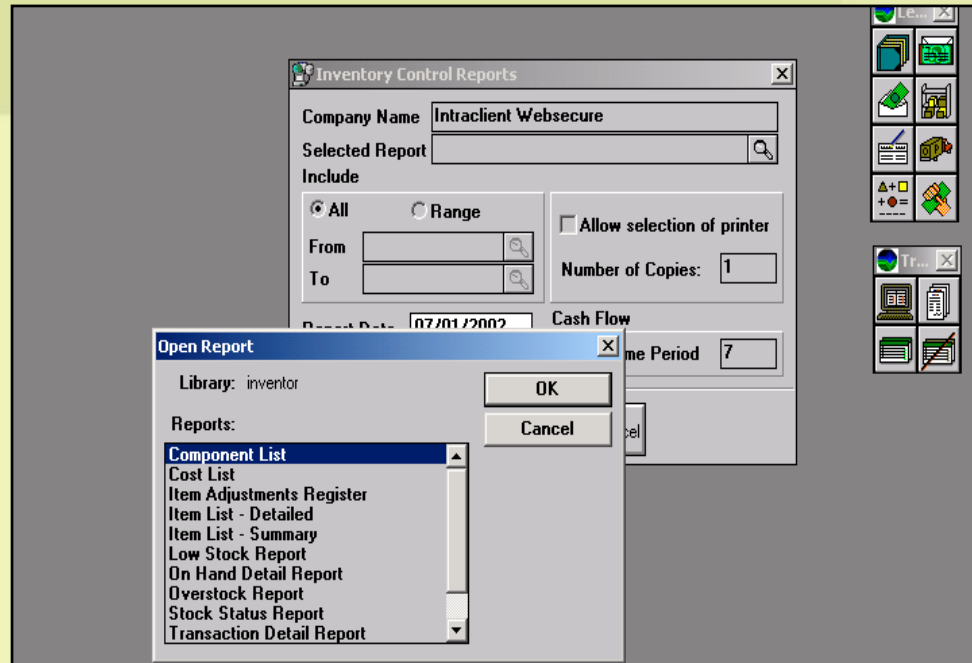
Le...

Inventory Control Reports

Company Name Intraclient Websecure

Selected Report

Include

All

Range

From

To

Allow selection of printer

Number of Copies: 1

Report Date 07/01/2002

Cash Flow

me Period 7

cel

Tr...

Open Report

Library: inventor

OK

Cancel

Reports:

Component List
Cost List
Item Adjustments Register
Item List - Detailed
Item List - Summary
Low Stock Report
On Hand Detail Report
Overstock Report
Stock Status Report
Transaction Detail Report